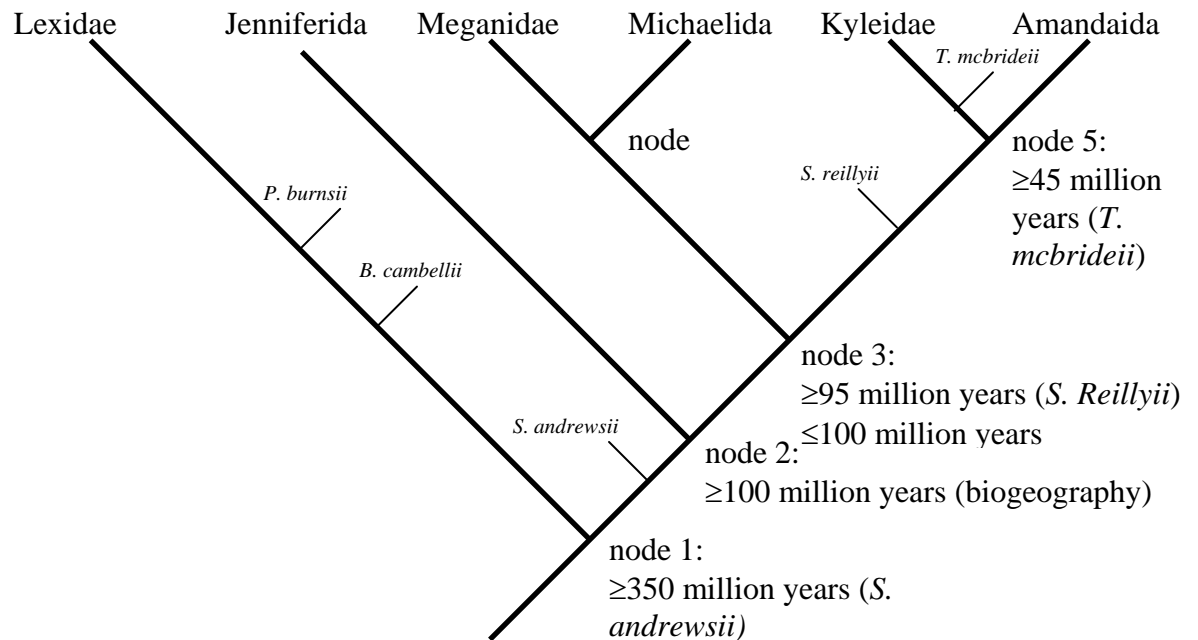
Lexidae Jenniferida Meganidae Michaelida Kyleidae Amandaida

T. mcbrideii

node

node 5: ≥45 million years (T. mcbrideii)

S. reillyii

P. burnsii

B. cambellii

node 3: ≥95 million years (S. Reillyii) ≤100 million years

S. andrewsii

node 2: ≥100 million years (biogeography)

node 1: ≥350 million years (S. andrewsii)